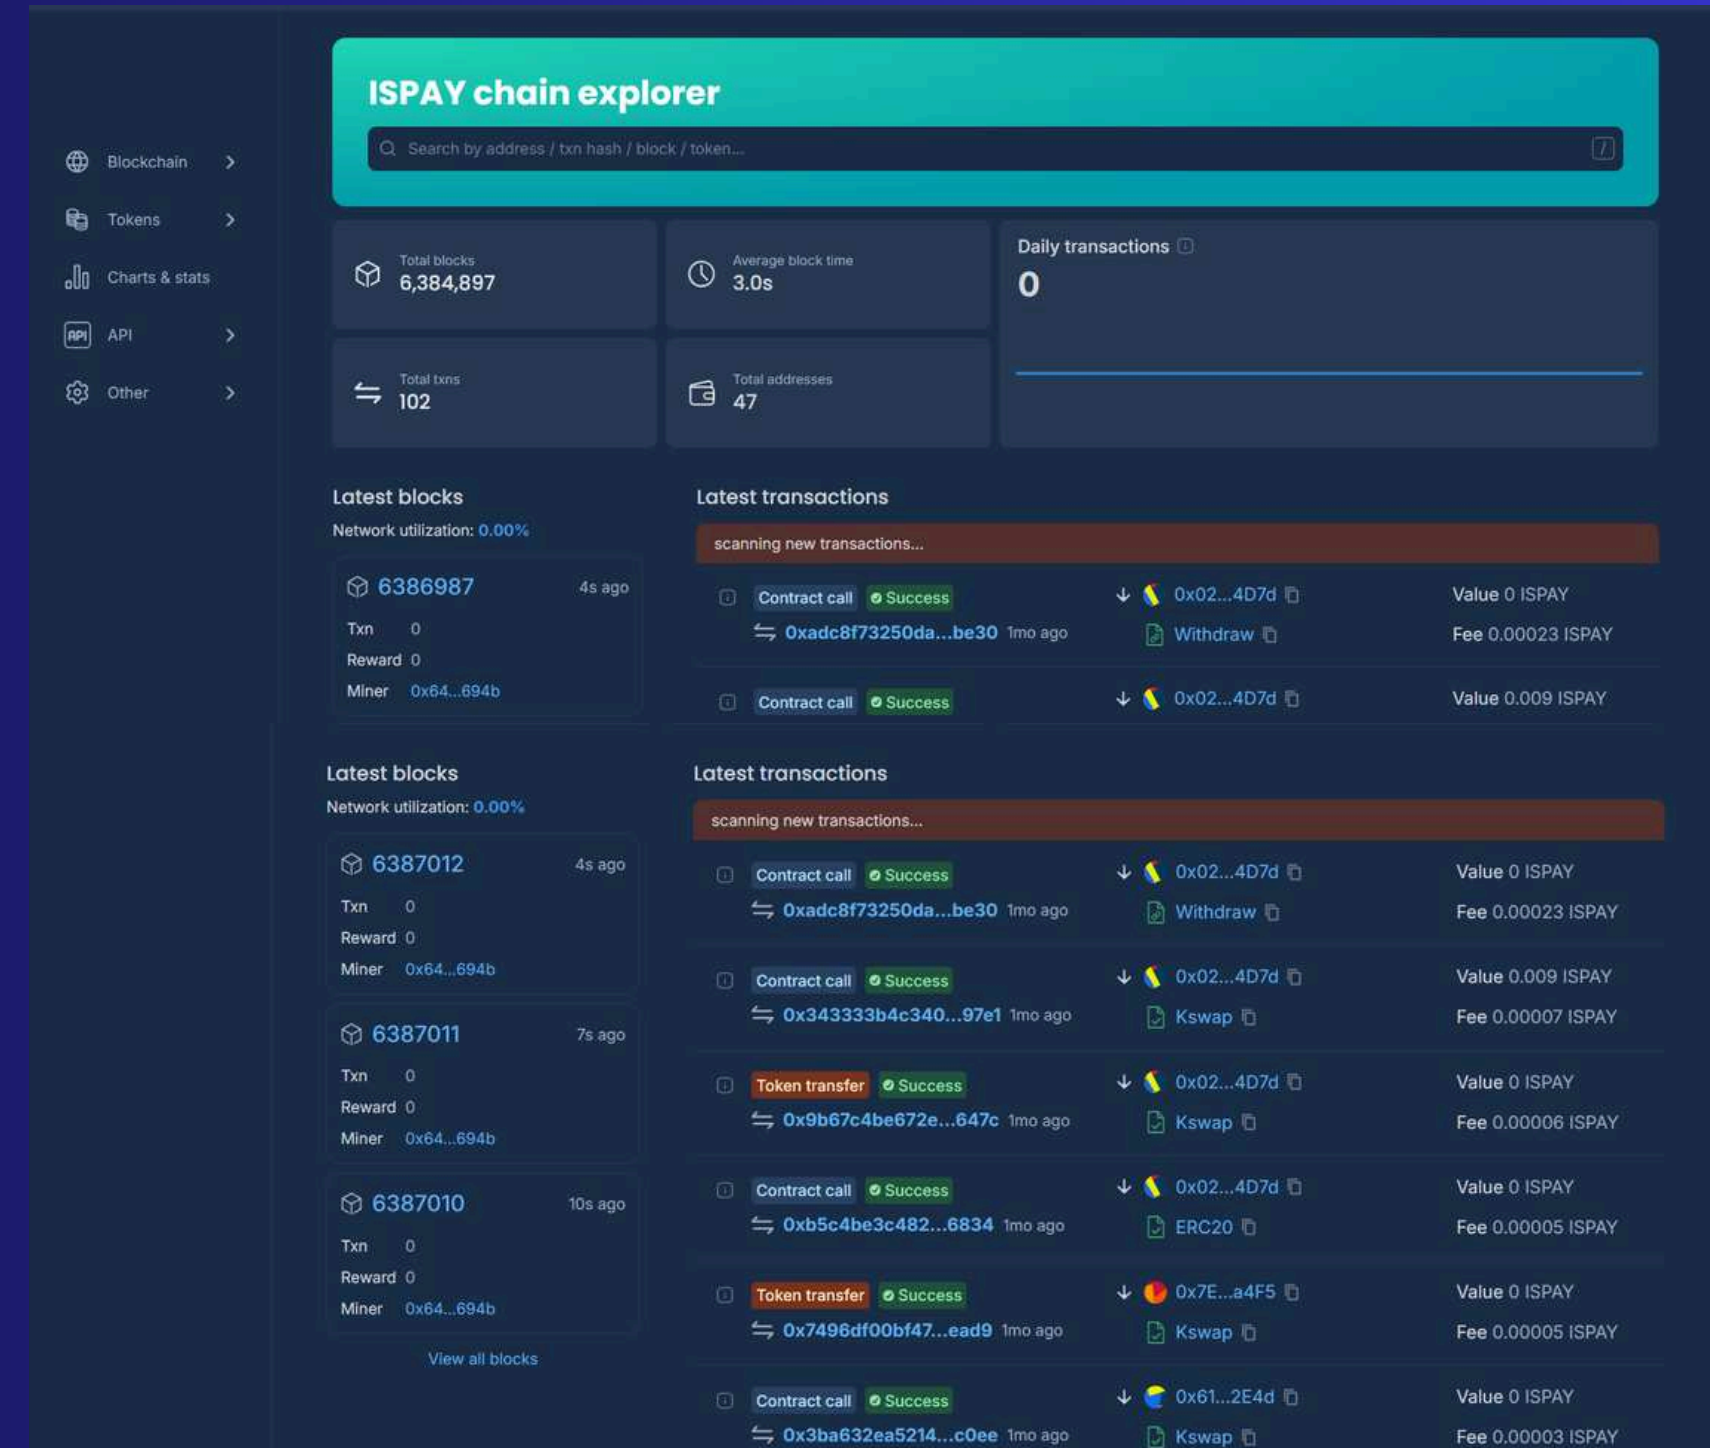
Blockchain
Tokens
Charts & stats
API
Other

ISPAY chain explorer

Search by address / txn hash / block / token...

/

Total blocks
6,384,897

Average block time
3.0s

Daily transactions
0

Total txns
102

Total addresses
47

Latest blocks
Network utilization: 0.00%

6386987 4s ago
Txn 0
Reward 0
Miner 0x64...694b

Latest transactions

scanning new transactions...

Contract call Success 0x02...4D7d Value 0 ISPAY
0xadc8f73250da...be30 1mo ago Withdraw Fee 0.00023 ISPAY

Contract call Success 0x02...4D7d Value 0.009 ISPAY

Latest blocks
Network utilization: 0.00%

6387012 4s ago
Txn 0
Reward 0
Miner 0x64...694b

6387011 7s ago
Txn 0
Reward 0
Miner 0x64...694b

6387010 10s ago
Txn 0
Reward 0
Miner 0x64...694b

View all blocks

Latest transactions

scanning new transactions...

Contract call Success 0x02...4D7d Value 0 ISPAY
0xadc8f73250da...be30 1mo ago Withdraw Fee 0.00023 ISPAY

Contract call Success 0x02...4D7d Value 0.009 ISPAY
0x343333b4c340...97e1 1mo ago Kswap Fee 0.00007 ISPAY

Token transfer Success 0x02...4D7d Value 0 ISPAY
0x9b67c4be672e...647c 1mo ago Kswap Fee 0.00006 ISPAY

Contract call Success 0x02...4D7d Value 0 ISPAY
0xb5c4be3c482...6834 1mo ago ERC20 Fee 0.00005 ISPAY

Token transfer Success 0x7E...a4F5 Value 0 ISPAY
0x7496df00bf47...ead9 1mo ago Kswap Fee 0.00005 ISPAY

Contract call Success 0x61...2E4d Value 0 ISPAY
0x3ba632ea5214...c0ee 1mo ago Kswap Fee 0.00003 ISPAY